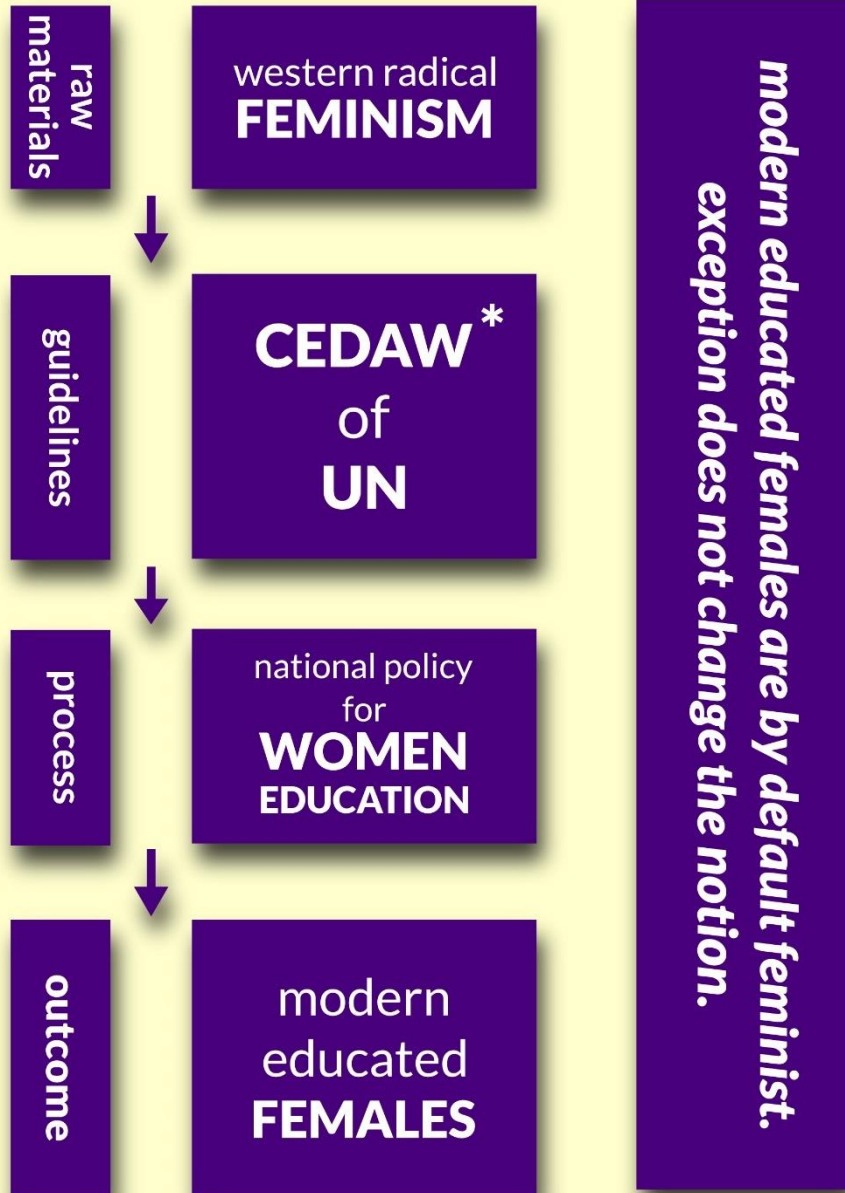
raw materials

western radical FEMINISM

guidelines

CEDAW* of UN

process

national policy for WOMEN EDUCATION

outcome

modern educated FEMALES

modern educated females are by default feminist. exception does not change the notion.